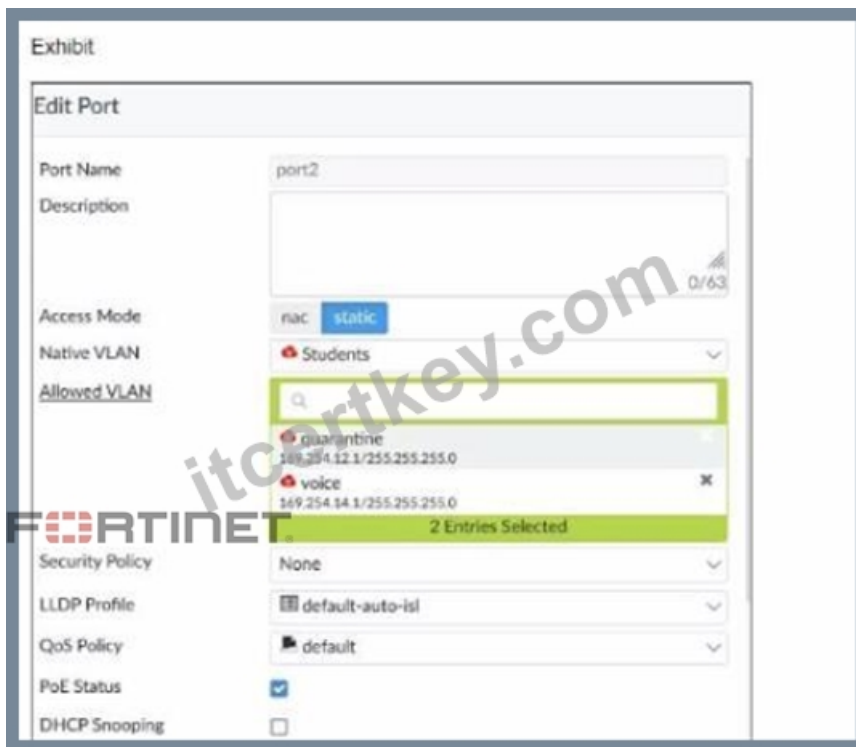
Exhibit

Edit Port

Port Name port2

Description

0/63

Access Mode nac static

Native VLAN Students

Allowed VLAN

quarantine
169.254.12.1/255.255.255.0

voice
169.254.14.1/255.255.255.0

2 Entries Selected

itcertkey.com

FERTINET

Security Policy None

LLDP Profile default-auto-isl

QoS Policy default

PoE Status

DHCP Snooping